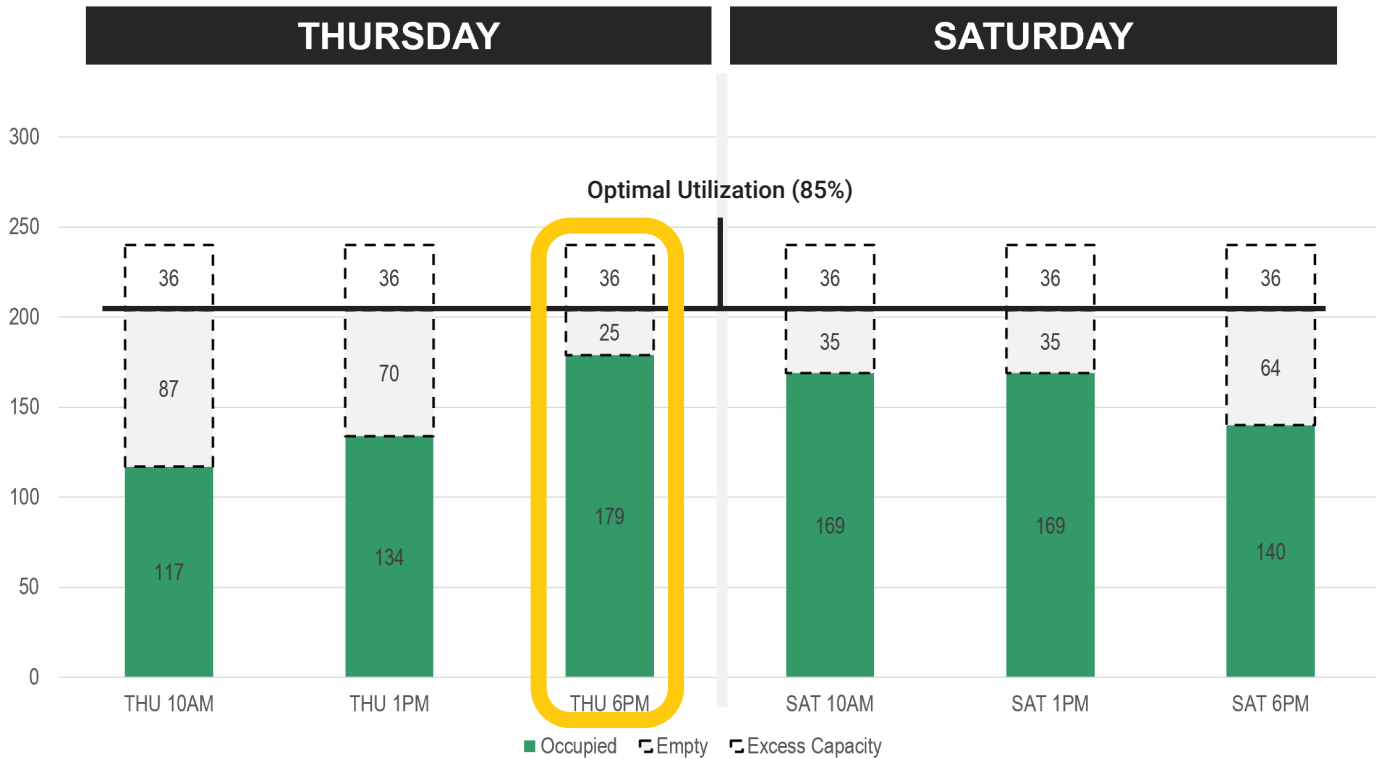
THURSDAY

SATURDAY

300
250
200
150
100
50
0

Optimal Utilization (85%)

| | THU 10AM | THU 1PM | THU 6PM | SAT 10AM | SAT 1PM | SAT 6PM |
|---|---|---|---|---|---|---|
| Excess Capacity | 36 | 36 | 36 | 36 | 36 | 36 |
| Empty | 87 | 70 | 25 | 35 | 35 | 64 |
| Occupied | 117 | 134 | 179 | 169 | 169 | 140 |

Occupied Empty Excess Capacity